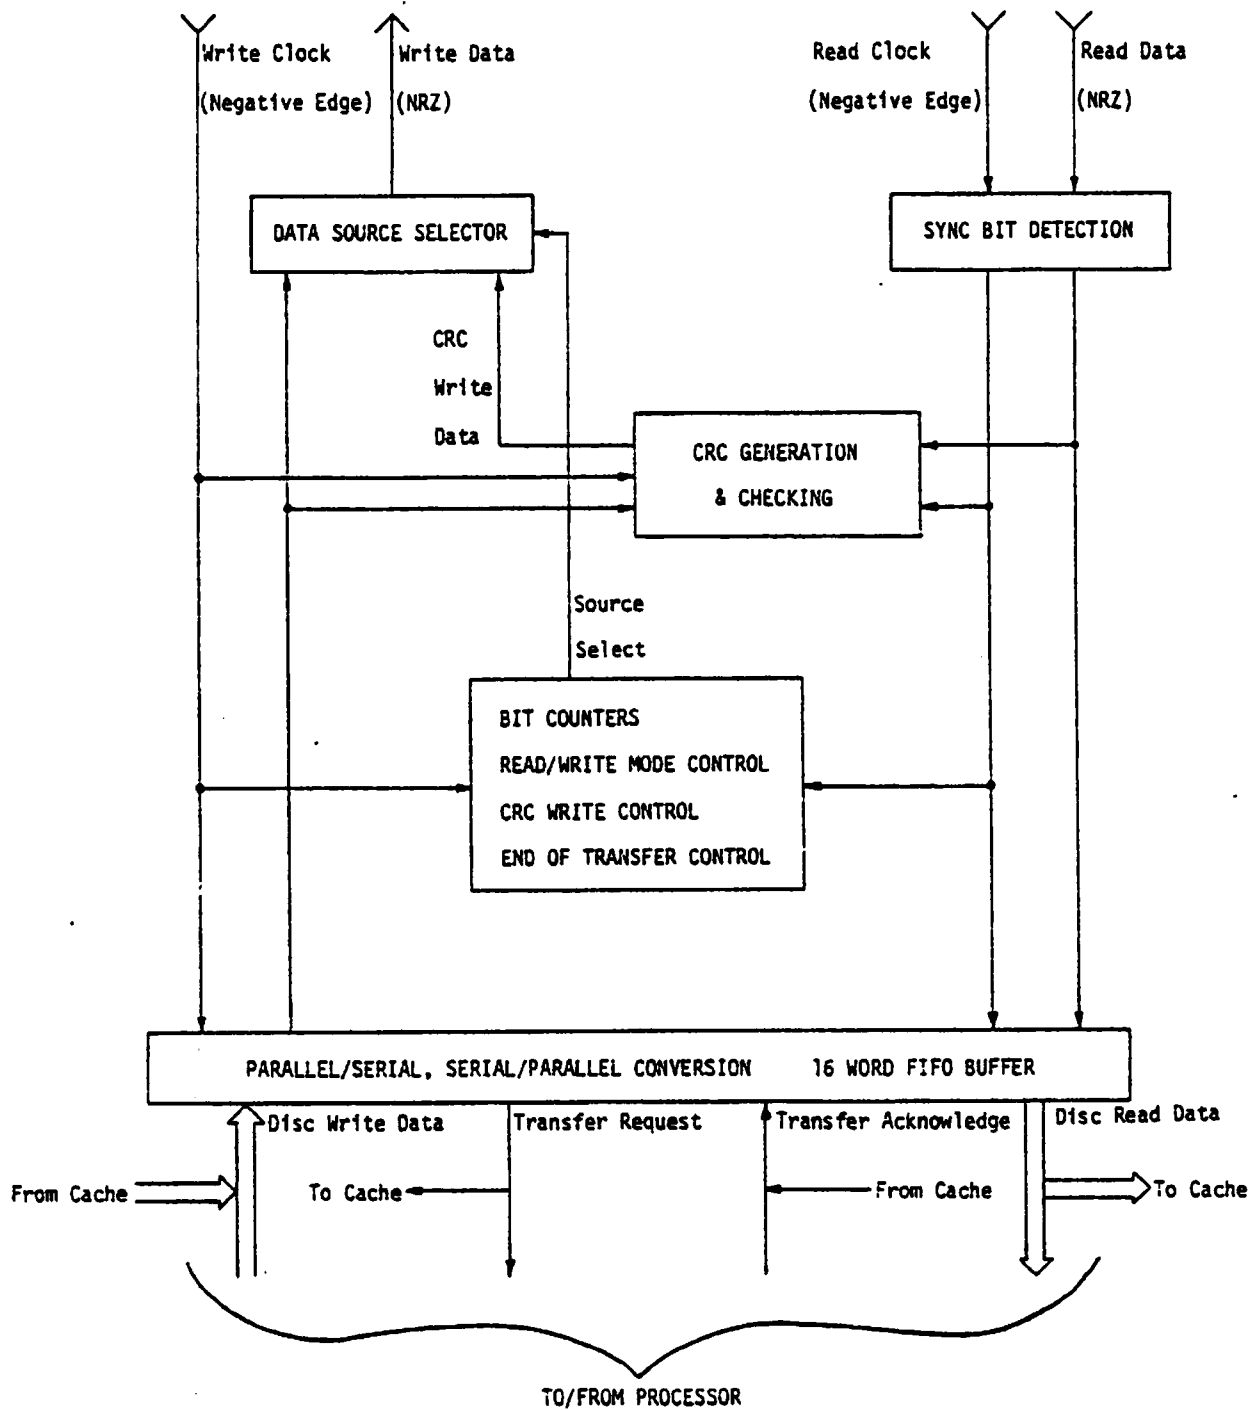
Write Clock
(Negative Edge)

Write Data
(NRZ)

Read Clock
(Negative Edge)

Read Data
(NRZ)

DATA SOURCE SELECTOR

SYNC BIT DETECTION

CRC
Write
Data

CRC GENERATION
& CHECKING

Source
Select

BIT COUNTERS
READ/WRITE MODE CONTROL
CRC WRITE CONTROL
END OF TRANSFER CONTROL

PARALLEL/SERIAL, SERIAL/PARALLEL CONVERSION 16 WORD FIFO BUFFER

Disc Write Data

Transfer Request

Transfer Acknowledge

Disc Read Data

From Cache

To Cache

From Cache

To Cache

TO/FROM PROCESSOR